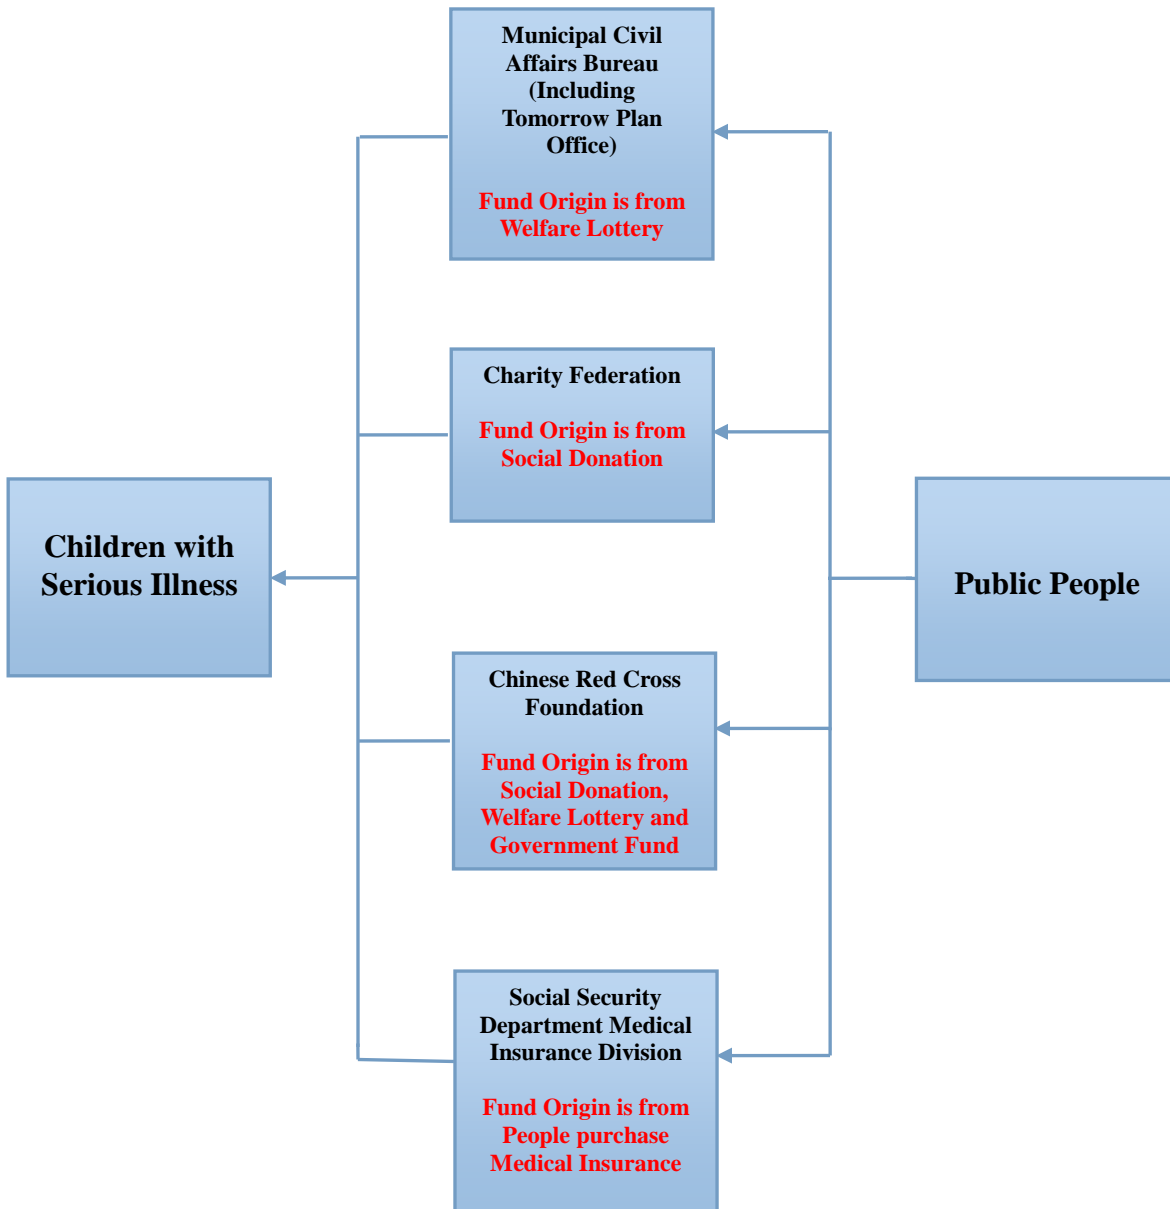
Municipal Civil Affairs Bureau (Including Tomorrow Plan Office)

Fund Origin is from Welfare Lottery

Charity Federation

Fund Origin is from Social Donation

Children with Serious Illness

Public People

Chinese Red Cross Foundation

Fund Origin is from Social Donation, Welfare Lottery and Government Fund

Social Security Department Medical Insurance Division

Fund Origin is from People purchase Medical Insurance